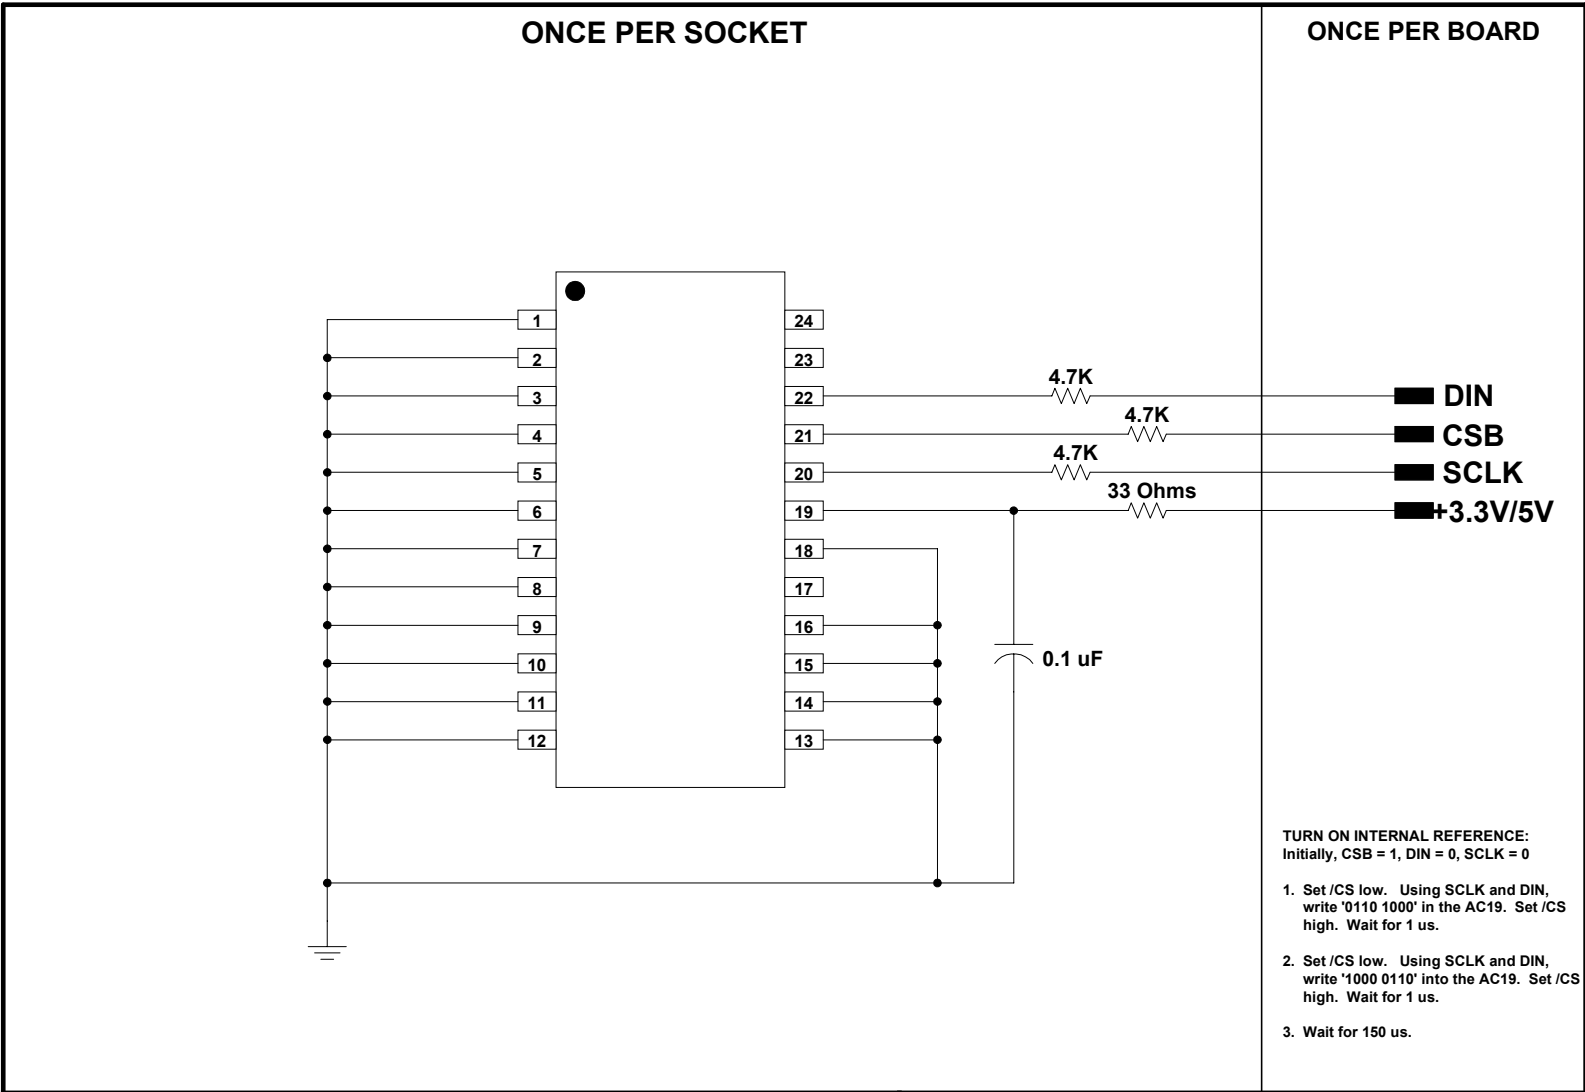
ONCE PER SOCKET

ONCE PER BOARD

1
2
3
4
5
6
7
8
9
10
11
12

24
23
22
21
20
19
18
17
16
15
14
13

4.7K
4.7K
4.7K
33 Ohms

0.1 uF

DIN
CSB
SCLK
+3.3V/5V

TURN ON INTERNAL REFERENCE:
Initially, CSB = 1, DIN = 0, SCLK = 0

1. Set /CS low. Using SCLK and DIN, write '0110 1000' in the AC19. Set /CS high. Wait for 1 us.

2. Set /CS low. Using SCLK and DIN, write '1000 0110' into the AC19. Set /CS high. Wait for 1 us.

3. Wait for 150 us.